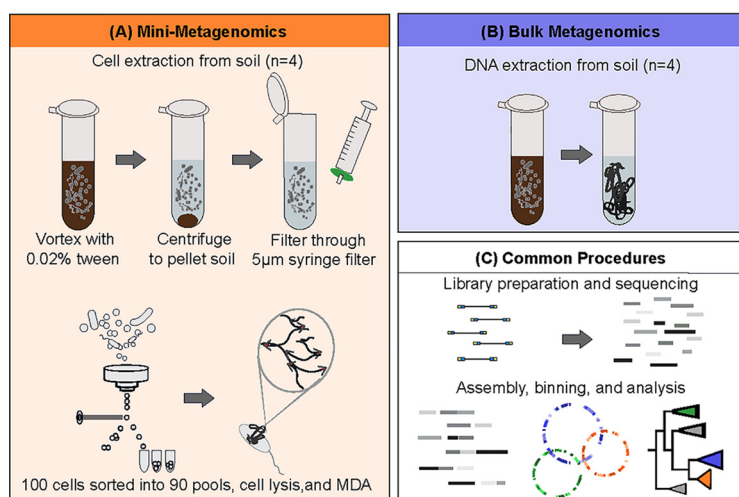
(A) Mini-Metagenomics

Cell extraction from soil (n=4)

Vortex with 0.02% tween

Centrifuge to pellet soil

Filter through 5μm syringe filter

100 cells sorted into 90 pools, cell lysis,and MDA

(B) Bulk Metagenomics

DNA extraction from soil (n=4)

(C) Common Procedures

Library preparation and sequencing

Assembly, binning, and analysis